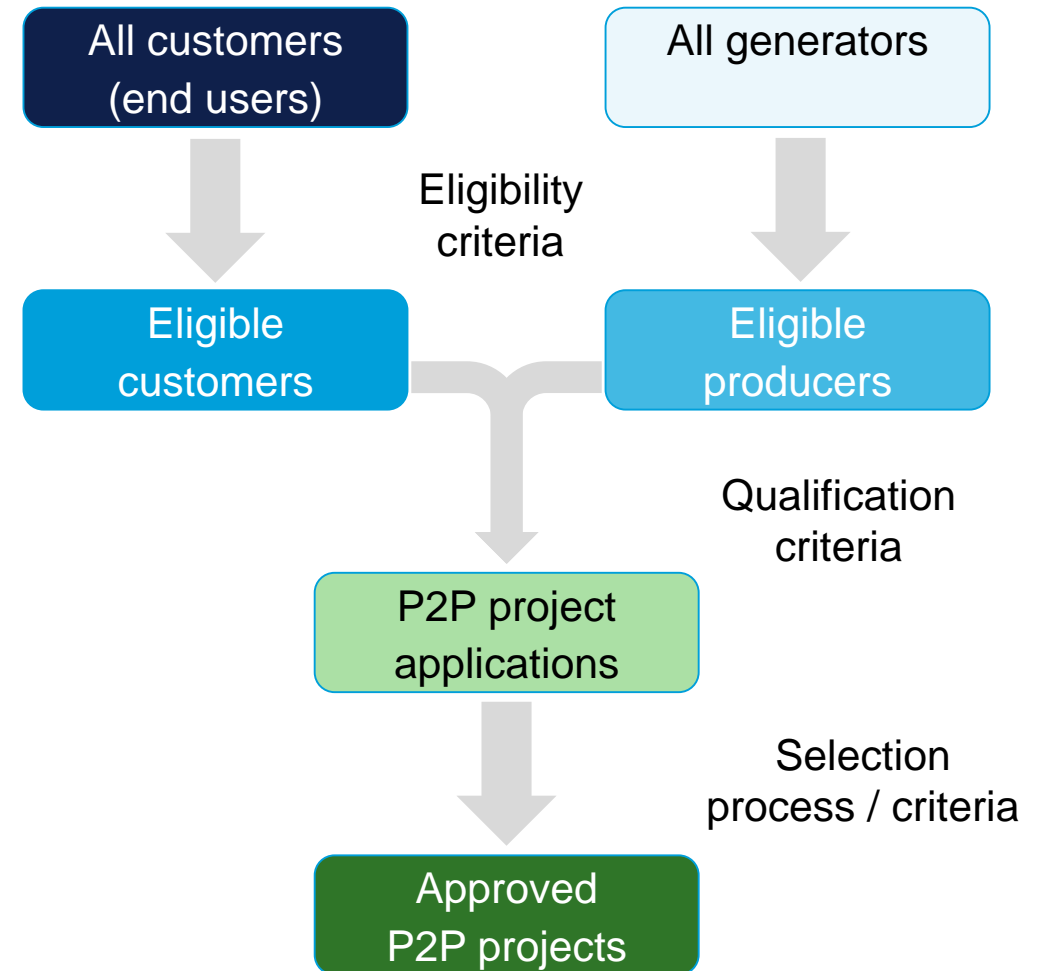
All customers (end users)

All generators

Eligibility criteria

Eligible customers

Eligible producers

Qualification criteria

P2P project applications

Selection process / criteria

Approved P2P projects